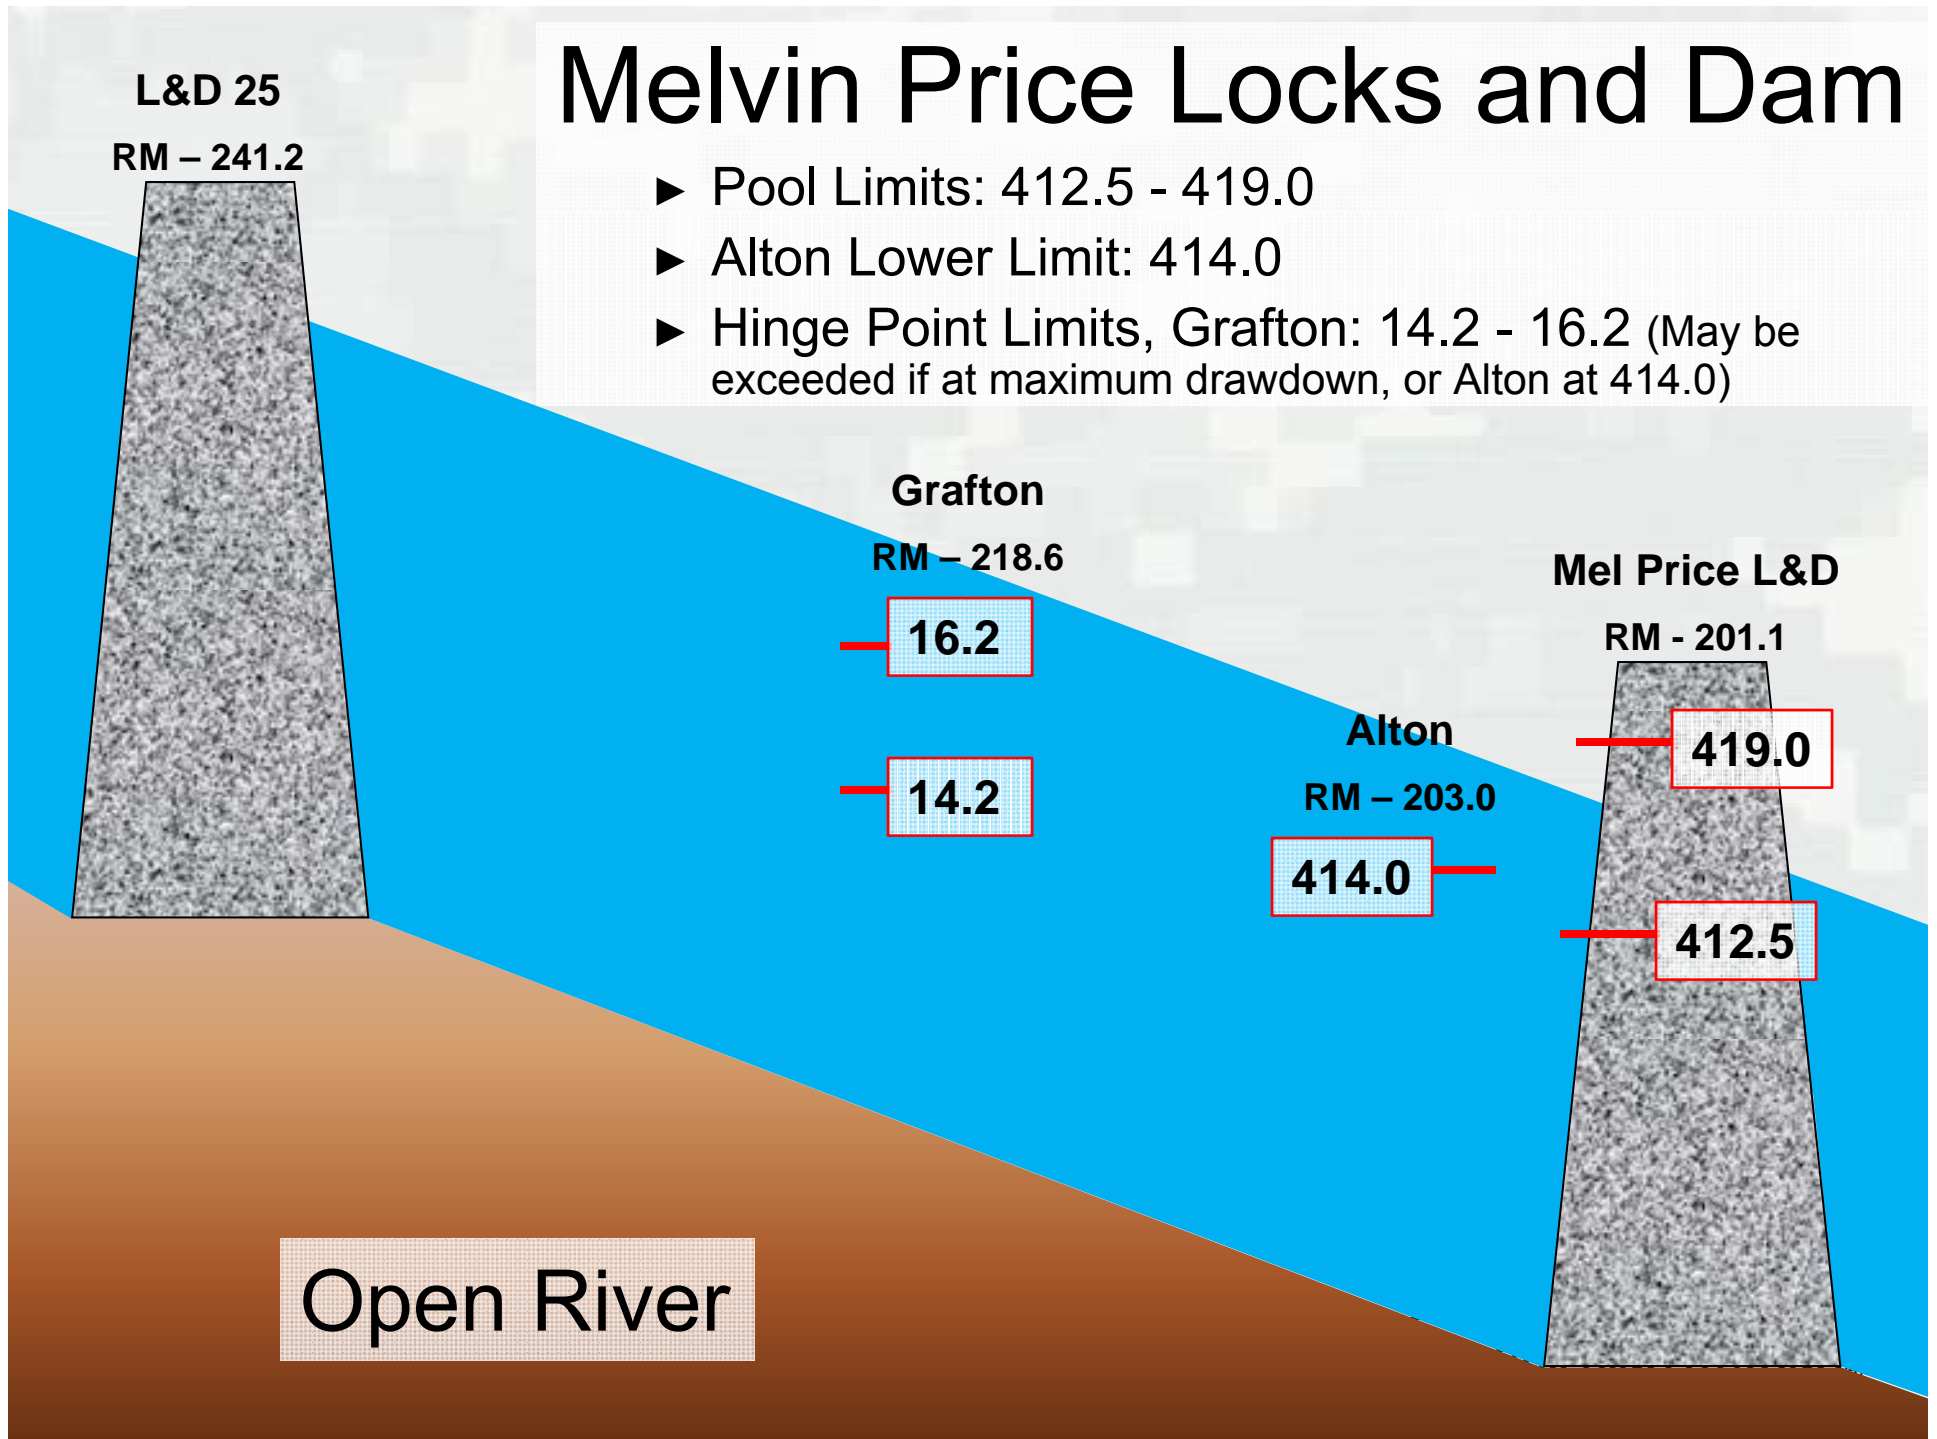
Melvin Price Locks and Dam

► Pool Limits: 412.5 - 419.0

► Alton Lower Limit: 414.0

► Hinge Point Limits, Grafton: 14.2 - 16.2 (May be exceeded if at maximum drawdown, or Alton at 414.0)

L&D 25

RM – 241.2

Grafton

RM – 218.6

16.2

14.2

Mel Price L&D

RM - 201.1

Alton

RM – 203.0

419.0

414.0

412.5

Open River